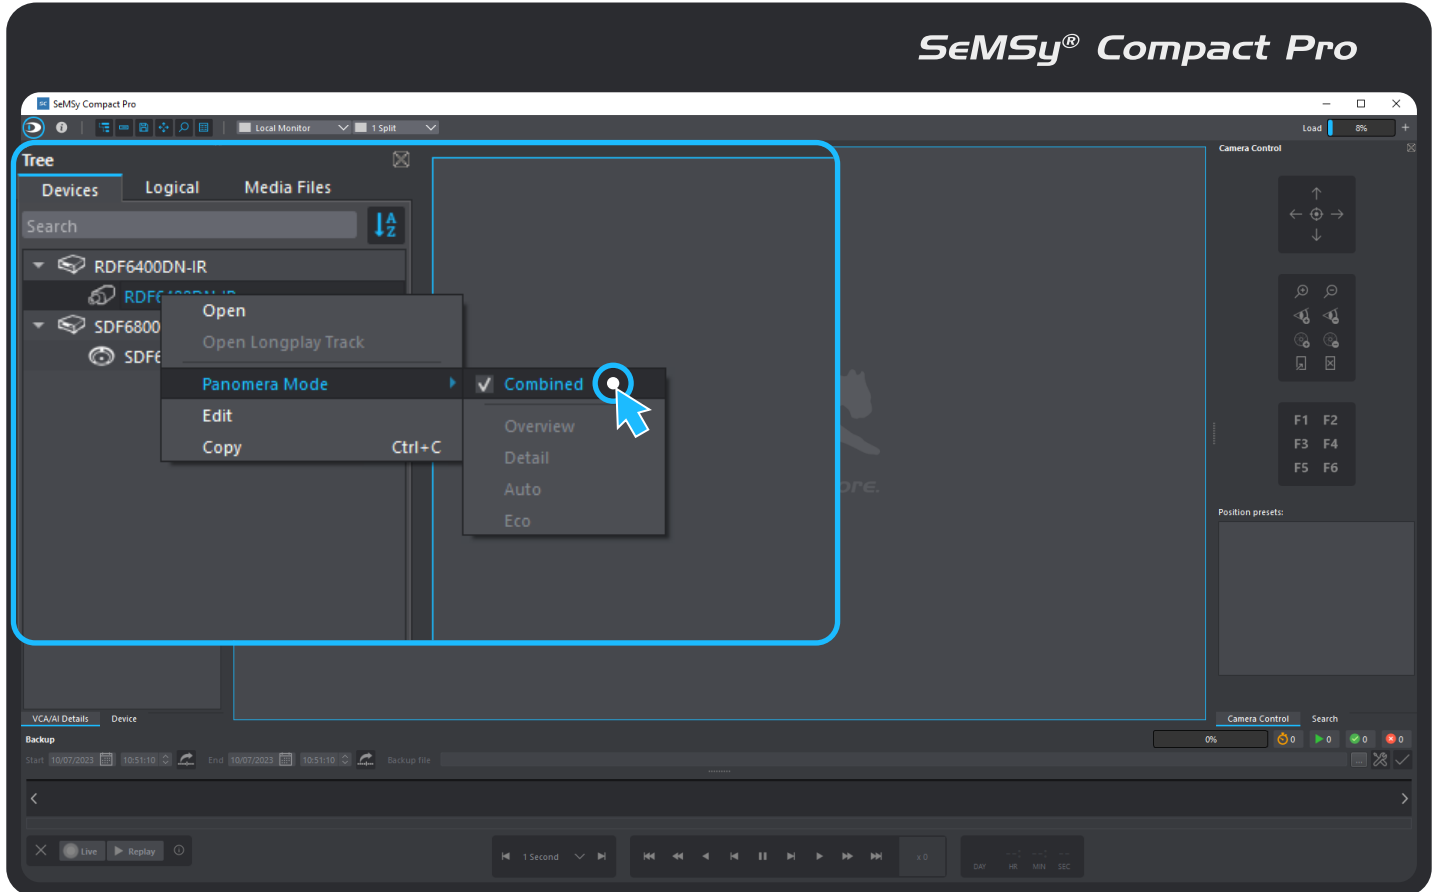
SeMSy® Compact Pro

SeMSy Compact Pro

Local Monitor
1 Split
Load
8%

Tree
Devices
Logical
Media Files
Search
RDF6400DN-IR
RDF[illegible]
SDF6800
SDF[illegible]

Open
Open Longplay Track
Panomera Mode
Edit
Copy Ctrl+C

Combined
Overview
Detail
Auto
Eco

Camera Control
F1 F2
F3 F4
F5 F6
Position presets:

VCA/AI Details
Device
Camera Control
Search
Backup
0%
0
0
0
0
Start 10/07/2023 10:51:10
End 10/07/2023 10:51:10
Backup file

Live
Replay
1 Second
x 0
DAY HR MIN SEC